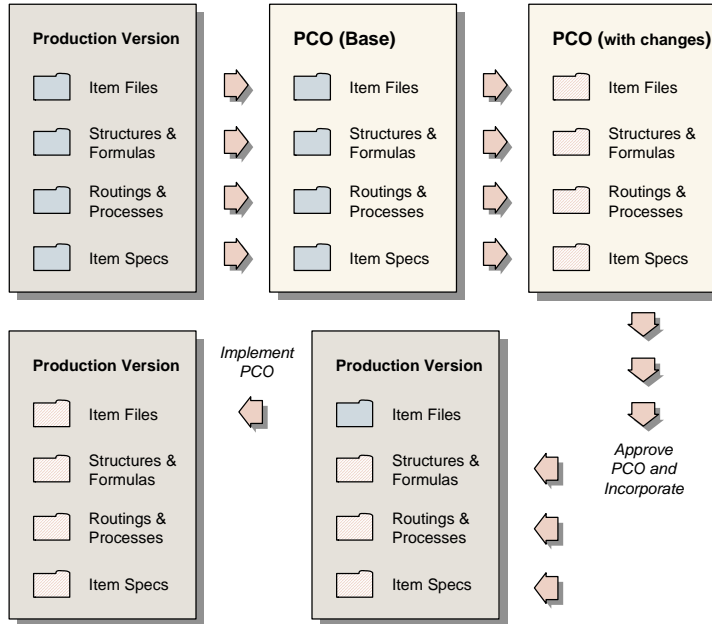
Production Version

Item Files

Structures & Formulas

Routings & Processes

Item Specs

PCO (Base)

Item Files

Structures & Formulas

Routings & Processes

Item Specs

PCO (with changes)

Item Files

Structures & Formulas

Routings & Processes

Item Specs

Approve PCO and Incorporate

Production Version

Item Files

Structures & Formulas

Routings & Processes

Item Specs

Implement PCO

Production Version

Item Files

Structures & Formulas

Routings & Processes

Item Specs